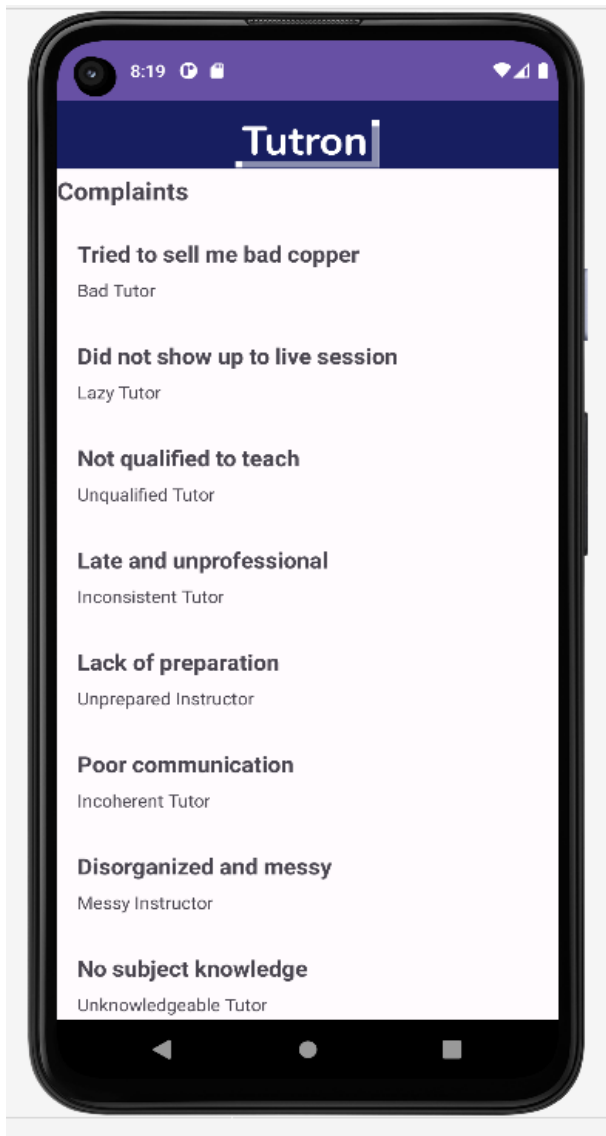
8:19

Tutron

Complaints

Tried to sell me bad copper

Bad Tutor

Did not show up to live session

Lazy Tutor

Not qualified to teach

Unqualified Tutor

Late and unprofessional

Inconsistent Tutor

Lack of preparation

Unprepared Instructor

Poor communication

Incoherent Tutor

Disorganized and messy

Messy Instructor

No subject knowledge

Unknowledgeable Tutor